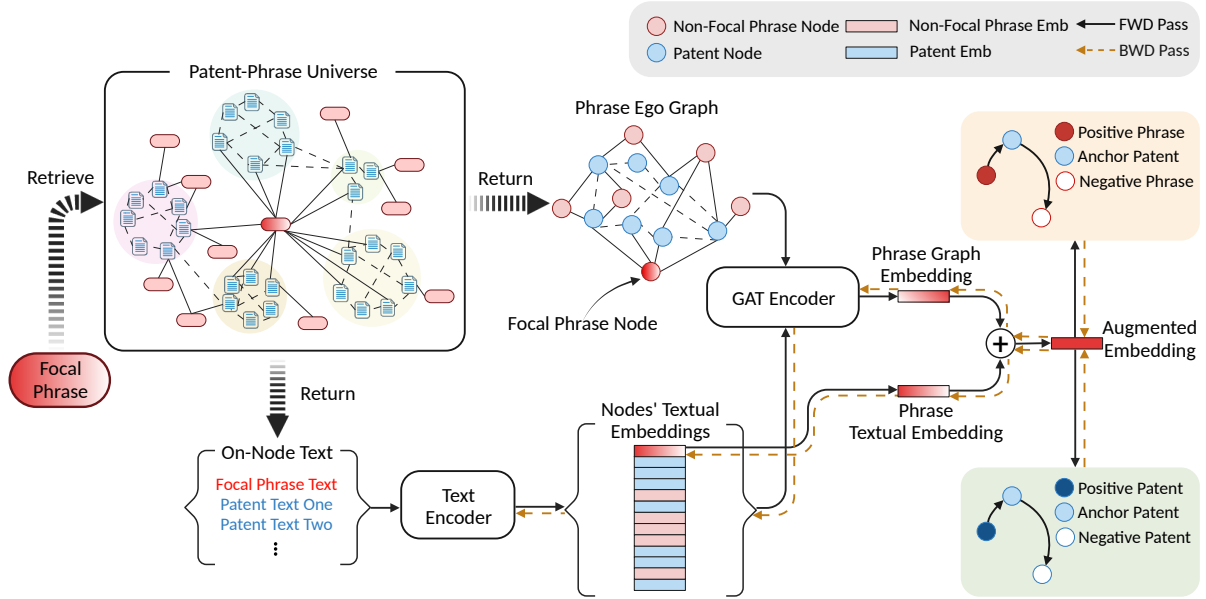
Non-Focal Phrase Node
Patent Node
Non-Focal Phrase Emb
Patent Emb
FWD Pass
BWD Pass

Patent-Phrase Universe

Retrieve

Focal Phrase

Return

Phrase Ego Graph

Focal Phrase Node

GAT Encoder

Phrase Graph Embedding

Positive Phrase
Anchor Patent
Negative Phrase

Augmented Embedding

Return

On-Node Text
Focal Phrase Text
Patent Text One
Patent Text Two
⋮

Text Encoder

Nodes' Textual Embeddings

Phrase Textual Embedding

Positive Patent
Anchor Patent
Negative Patent